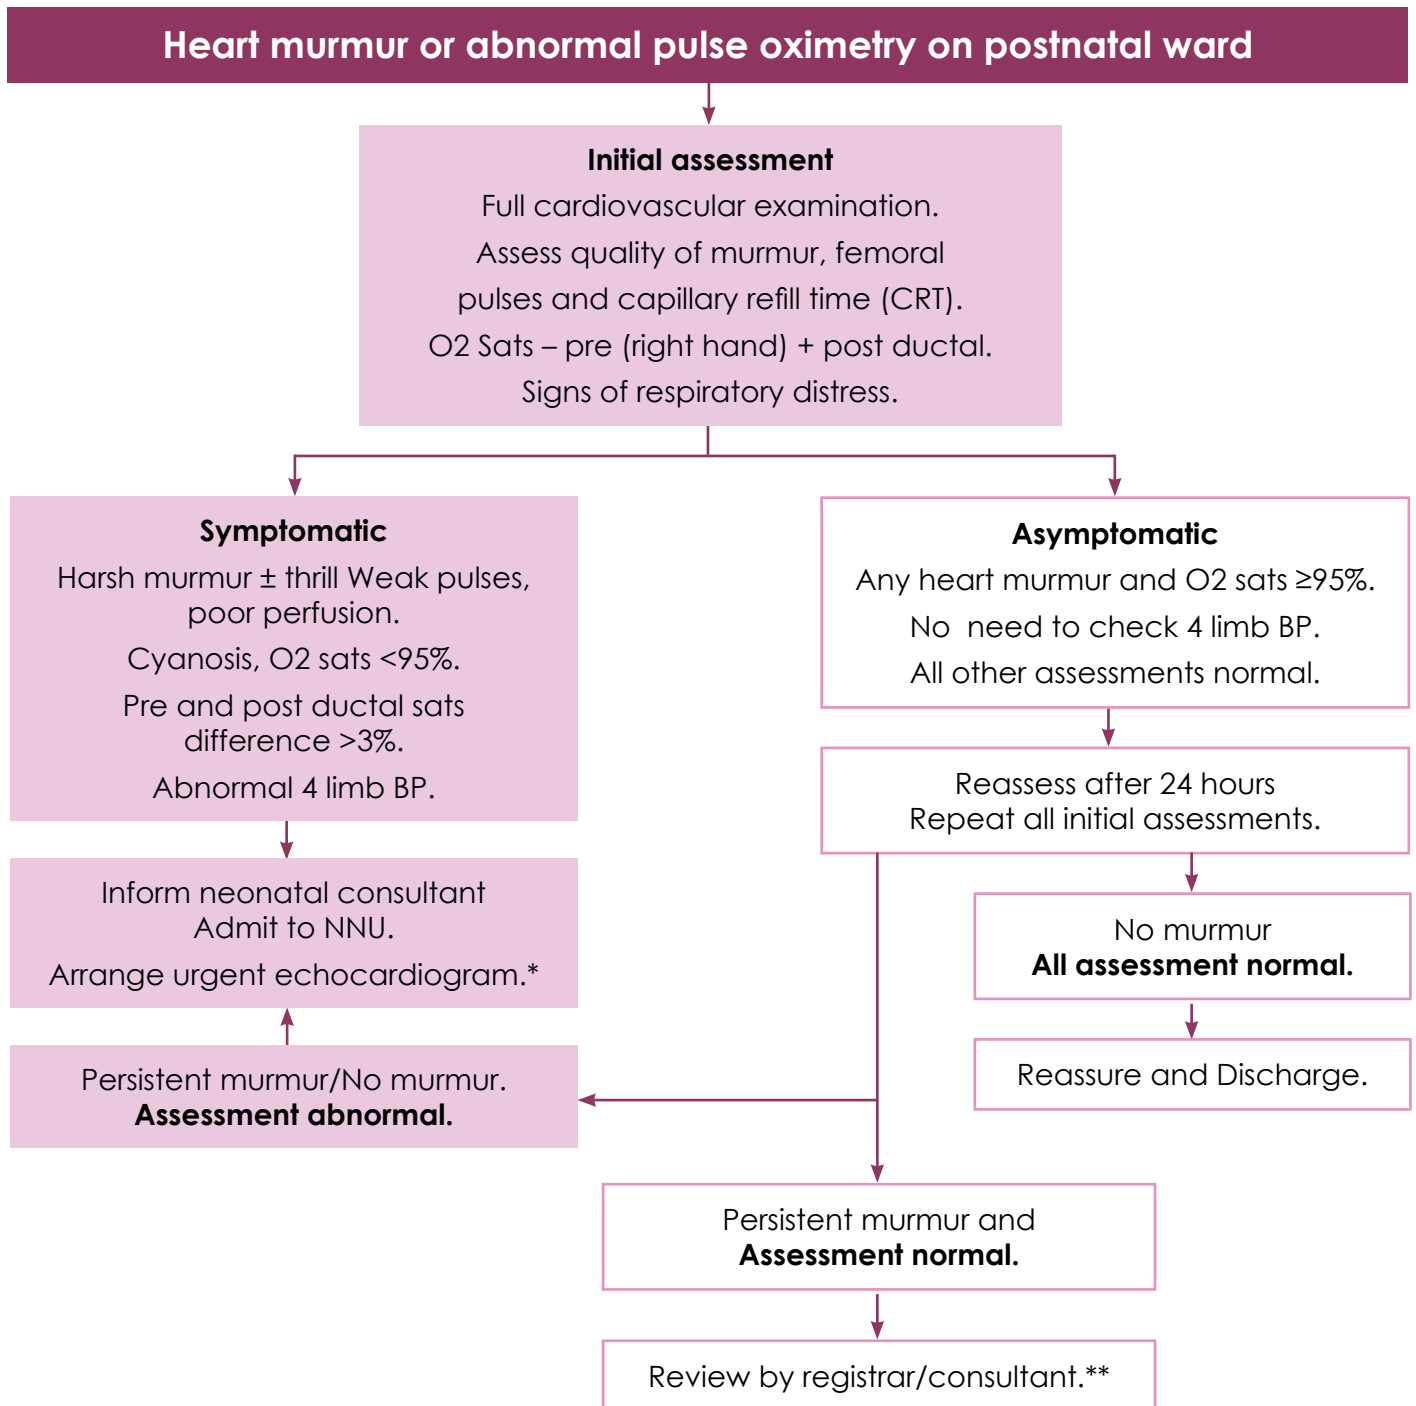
Heart murmur or abnormal pulse oximetry on postnatal ward

Initial assessment
Full cardiovascular examination.
Assess quality of murmur, femoral pulses and capillary refill time (CRT).
O2 Sats – pre (right hand) + post ductal.
Signs of respiratory distress.

Symptomatic
Harsh murmur ± thrill Weak pulses, poor perfusion.
Cyanosis, O2 sats <95%.
Pre and post ductal sats difference >3%.
Abnormal 4 limb BP.

Inform neonatal consultant
Admit to NNU.
Arrange urgent echocardiogram.*

Persistent murmur/No murmur.
**Assessment abnormal.**

Asymptomatic
Any heart murmur and O2 sats ≥95%.
No need to check 4 limb BP.
All other assessments normal.

Reassess after 24 hours
Repeat all initial assessments.

No murmur
**All assessment normal.**

Reassure and Discharge.

Persistent murmur and
**Assessment normal.**

Review by registrar/consultant.**